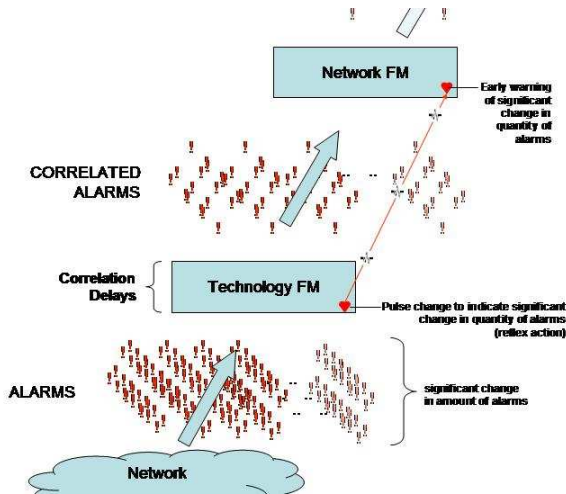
Network FM

Early warning of significant change in quantity of alarms

CORRELATED ALARMS

Correlation Delays

Technology FM

Pulse change to indicate significant change in quantity of alarms (reflex action)

ALARMS

significant change in amount of alarms

Network